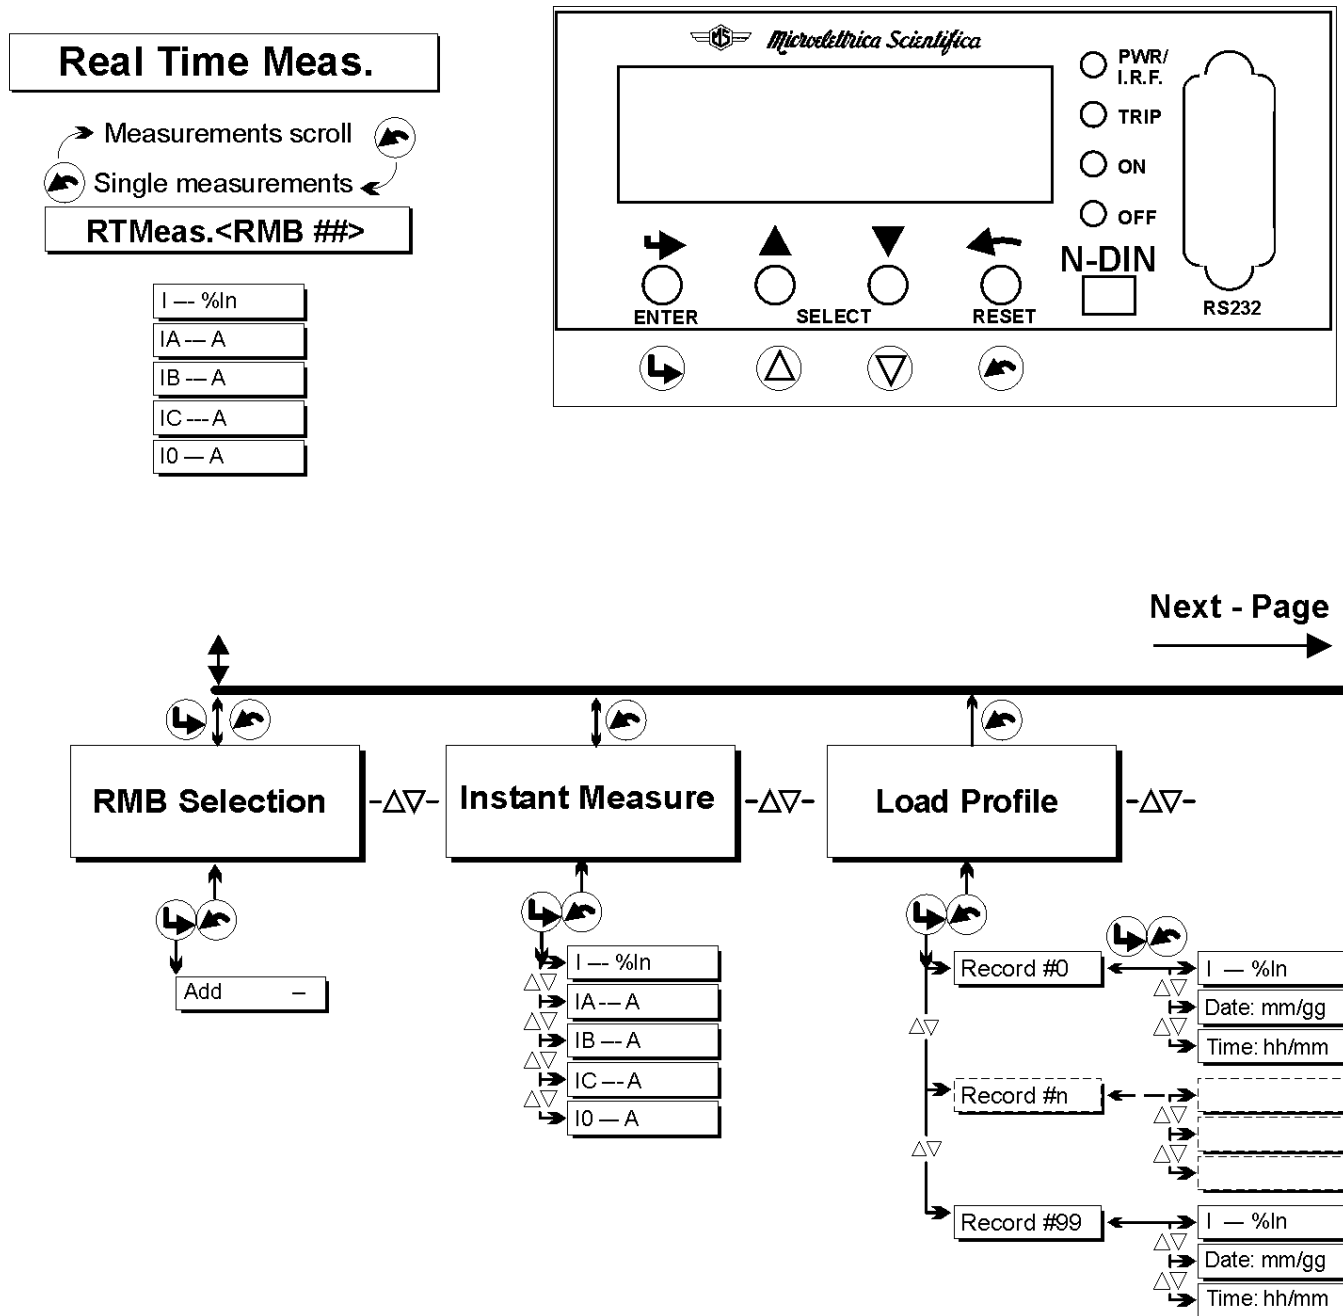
Real Time Meas.

Measurements scroll

Single measurements

RTMeas.<RMB ##>

I –- %In
IA –– A
IB –– A
IC ––- A
I0 — A

Microelettrica Scientifica

PWR/ I.R.F.
TRIP
ON
OFF

N-DIN

RS232

ENTER
SELECT
RESET

Next - Page

RMB Selection
-ΔV-
Instant Measure
-ΔV-
Load Profile
-ΔV-

Add –

I –- %In
ΔV
IA –– A
ΔV
IB –– A
ΔV
IC –– A
ΔV
I0 — A

Record #0
I — %In
ΔV
Date: mm/gg
ΔV
Time: hh/mm
ΔV
Record #n
ΔV
ΔV
ΔV
Record #99
I — %In
ΔV
Date: mm/gg
ΔV
Time: hh/mm